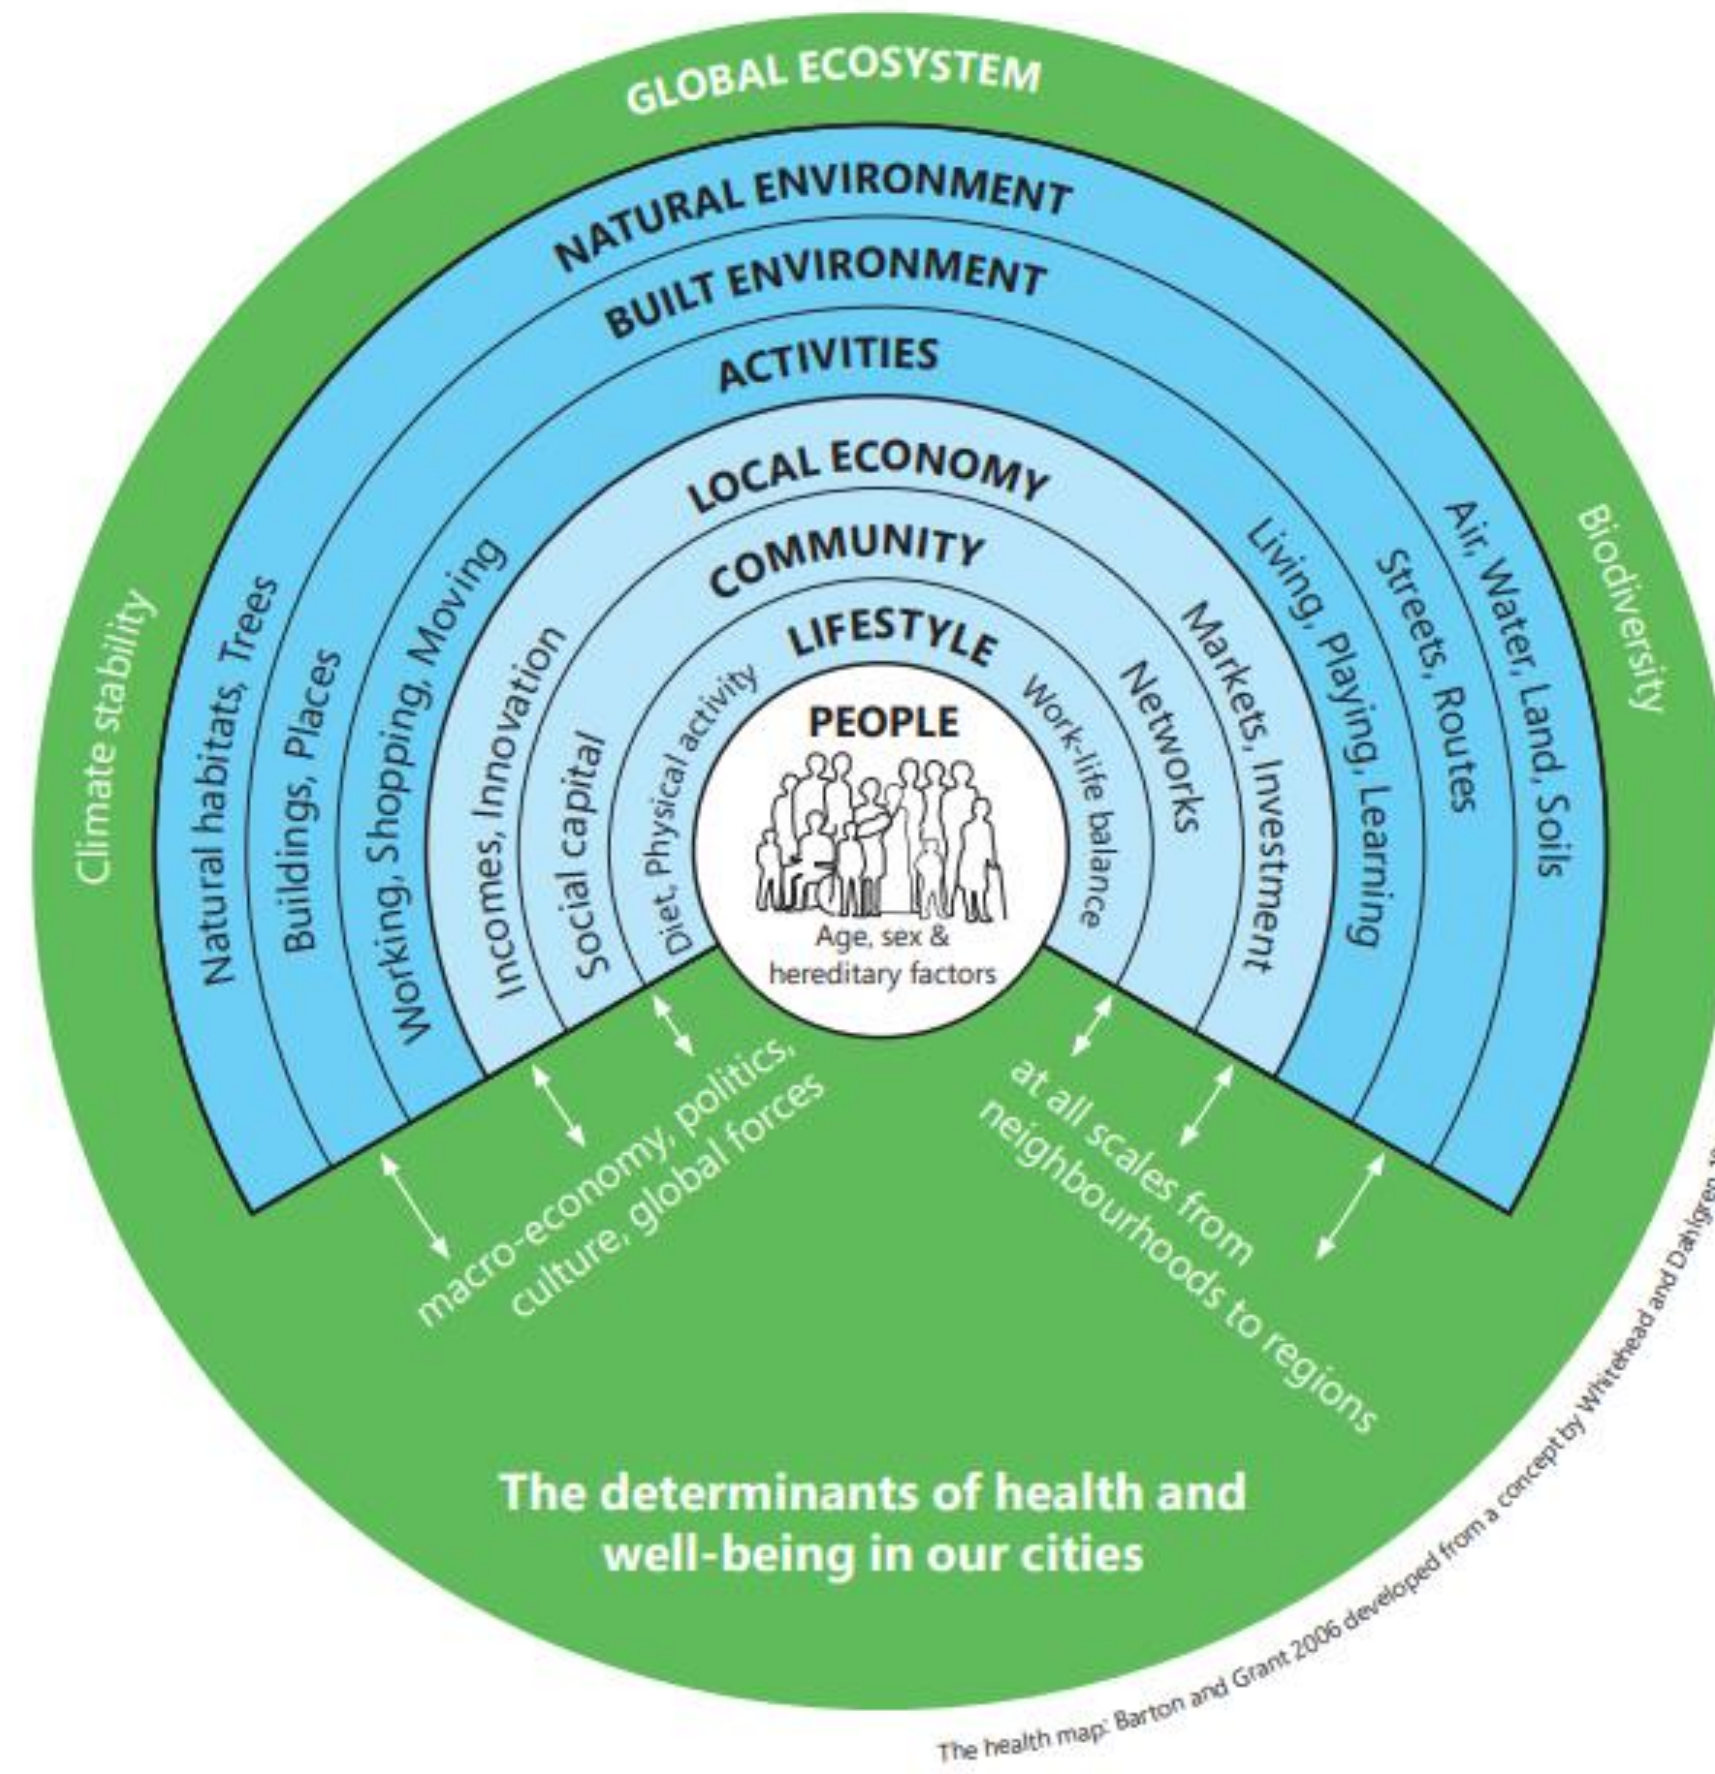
GLOBAL ECOSYSTEM

NATURAL ENVIRONMENT

BUILT ENVIRONMENT

ACTIVITIES

LOCAL ECONOMY

COMMUNITY

LIFESTYLE

PEOPLE

Age, sex & hereditary factors

Climate stability

Biodiversity

Natural habitats, Trees

Buildings, Places

Working, Shopping, Moving

Incomes, Innovation

Social capital

Diet, Physical activity

Work-life balance

Networks

Markets, Investment

Living, Playing, Learning

Streets, Routes

Air, Water, Land, Soils

macro-economy, politics, culture, global forces

at all scales from neighbourhoods to regions

The determinants of health and well-being in our cities

The health map: Barton and Grant 2006 developed from a concept by Whitehead and Dahlgren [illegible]